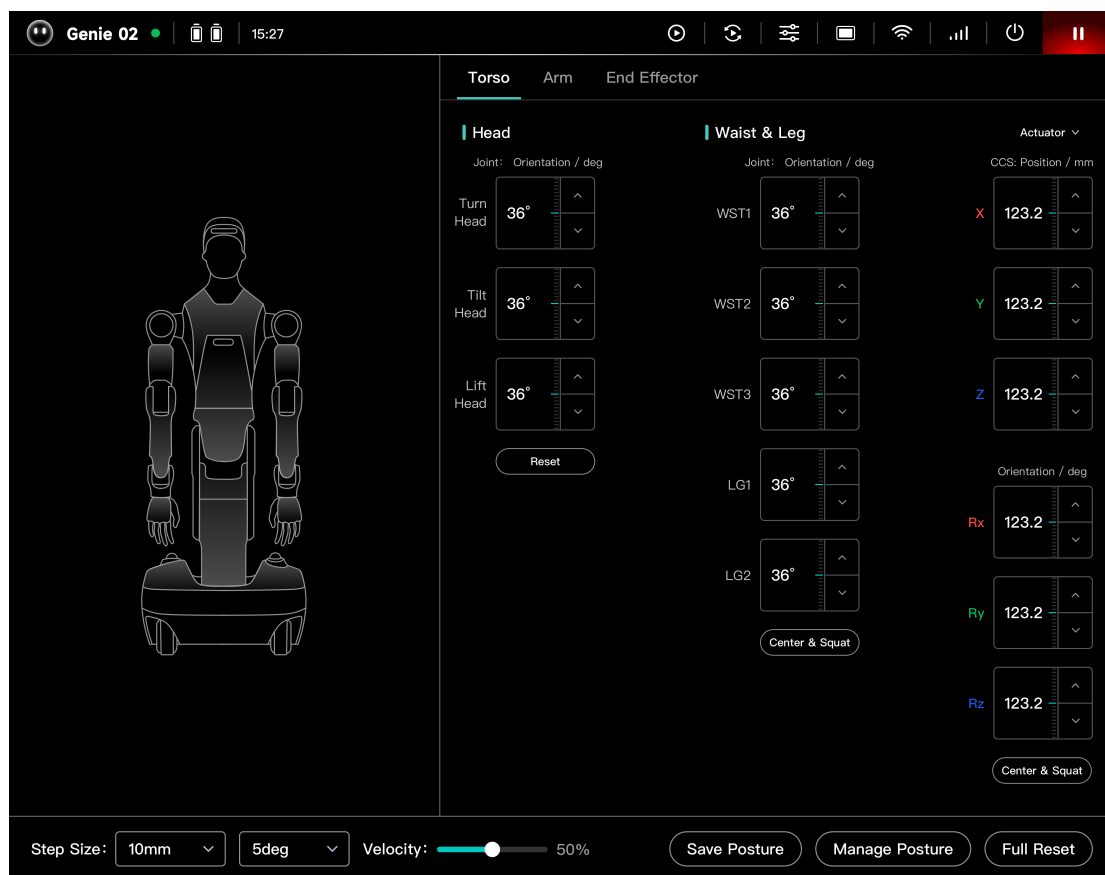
Genie 02 15:27

Torso Arm End Effector

Head

Joint: Orientation / deg

Turn Head 36°

Tilt Head 36°

Lift Head 36°

Reset

Waist & Leg

Joint: Orientation / deg

WST1 36°

WST2 36°

WST3 36°

LG1 36°

LG2 36°

Center & Squat

Actuator

CCS: Position / mm

X 123.2

Y 123.2

Z 123.2

Orientation / deg

Rx 123.2

Ry 123.2

Rz 123.2

Center & Squat

Step Size: 10mm 5deg Velocity: 50%

Save Posture Manage Posture Full Reset